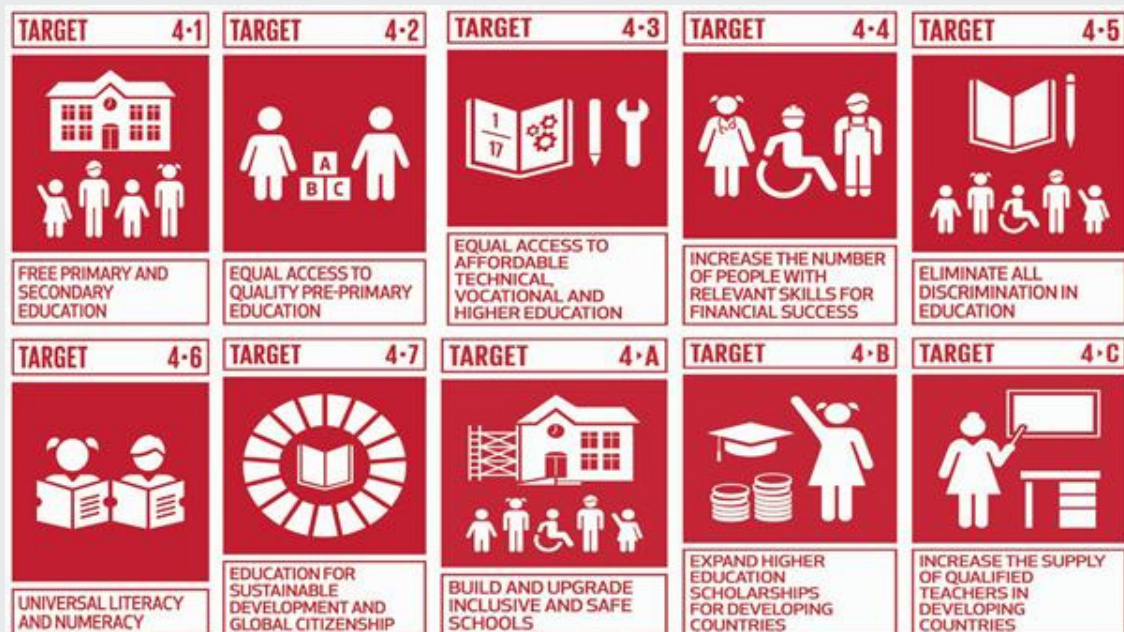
TARGET 4·1

FREE PRIMARY AND SECONDARY EDUCATION

TARGET 4·2

A B C

EQUAL ACCESS TO QUALITY PRE-PRIMARY EDUCATION

TARGET 4·3

$\frac{1}{17}$

EQUAL ACCESS TO AFFORDABLE TECHNICAL, VOCATIONAL AND HIGHER EDUCATION

TARGET 4·4

INCREASE THE NUMBER OF PEOPLE WITH RELEVANT SKILLS FOR FINANCIAL SUCCESS

TARGET 4·5

ELIMINATE ALL DISCRIMINATION IN EDUCATION

TARGET 4·6

UNIVERSAL LITERACY AND NUMERACY

TARGET 4·7

EDUCATION FOR SUSTAINABLE DEVELOPMENT AND GLOBAL CITIZENSHIP

TARGET 4·A

BUILD AND UPGRADE INCLUSIVE AND SAFE SCHOOLS

TARGET 4·B

EXPAND HIGHER EDUCATION SCHOLARSHIPS FOR DEVELOPING COUNTRIES

TARGET 4·C

INCREASE THE SUPPLY OF QUALIFIED TEACHERS IN DEVELOPING COUNTRIES